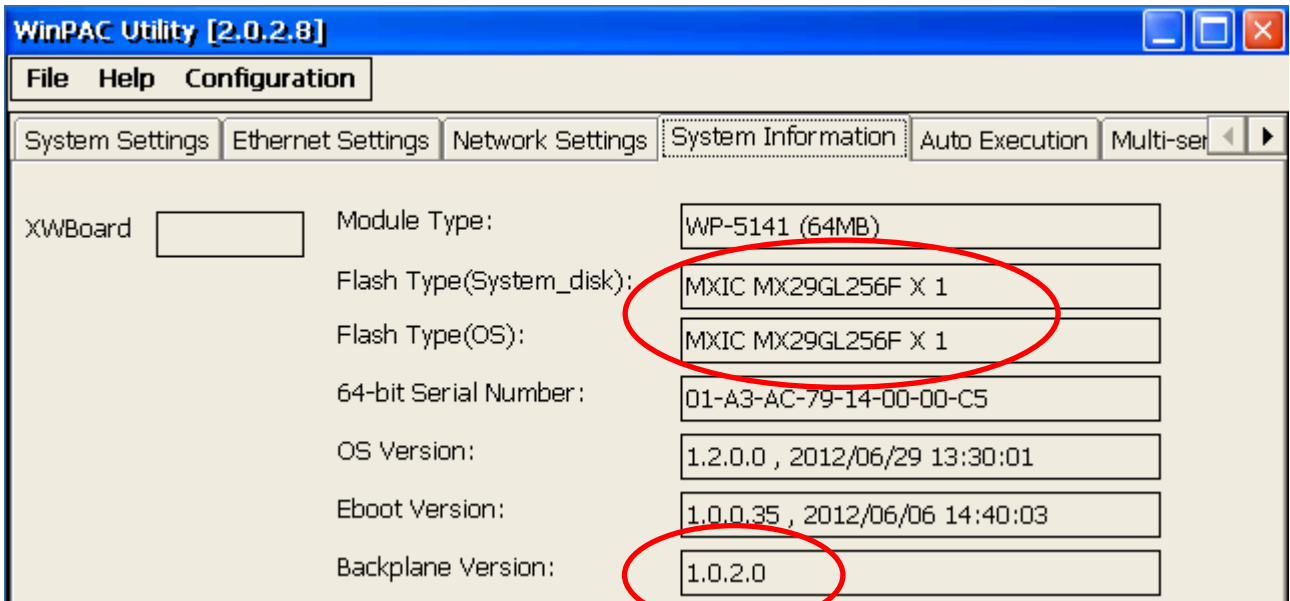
WinPAC Utility [2.0.2.8]

File Help Configuration

System Settings | Ethernet Settings | Network Settings | System Information | Auto Execution | Multi-ser

XWBoard

Module Type: WP-5141 (64MB)

Flash Type(System_disk): MXIC MX29GL256F X 1

Flash Type(OS): MXIC MX29GL256F X 1

64-bit Serial Number: 01-A3-AC-79-14-00-00-C5

OS Version: 1.2.0.0 , 2012/06/29 13:30:01

Eboot Version: 1.0.0.35 , 2012/06/06 14:40:03

Backplane Version: 1.0.2.0